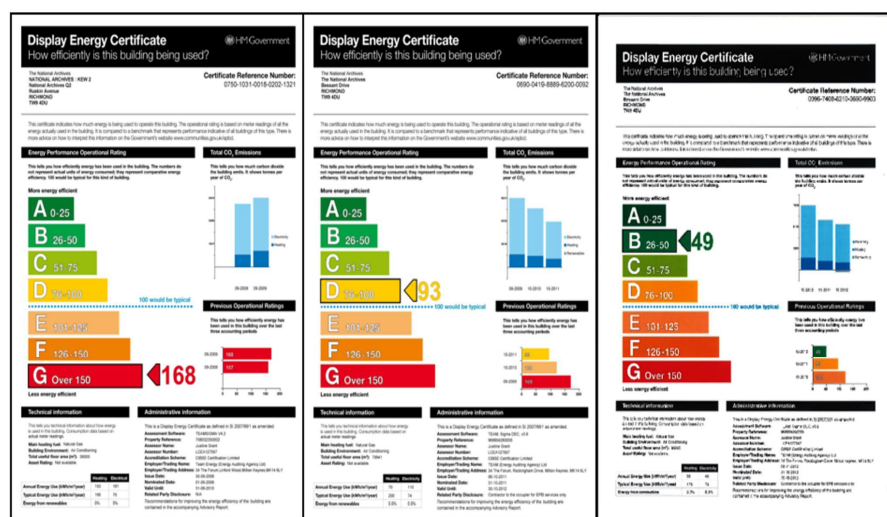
Display Energy Certificate
How efficiently is this building being used?

HM Government

The National Archives
NATIONAL ARCHIVES : KEW 2
National Archive Q2
Ruskin Avenue
RICHMOND
TW9 4DU

Certificate Reference Number:
0750-1031-0018-0202-1321

This certificate indicates how much energy is being used to operate this building. The operational rating is based on meter readings of all the energy actually used in the building. It is compared to a benchmark that represents performance indicative of all buildings of this type. There is more advice on how to interpret this information on the Government's website www.communities.gov.uk/epbd.

Energy Performance Operational Rating

This tells you how efficiently energy has been used in the building. The numbers do not represent actual units of energy consumed; they represent comparative energy efficiency. 100 would be typical for this kind of building.

More energy efficient

A 0-25
B 26-50
C 51-75
D 76-100
100 would be typical
E 101-125
F 126-150
G Over 150
168

Less energy efficient

Total $CO_2$ Emissions

This tells you how much carbon dioxide the building emits. It shows tonnes per year of $CO_2$.

Electricity
Heating

09-2008
09-2009

Previous Operational Ratings

This tells you how efficiently energy has been used in this building over the last three accounting periods.

09-2008 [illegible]
09-2009 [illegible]

Technical information

This tells you technical information about how energy is used in this building. Consumption data based on actual meter readings.

Main heating fuel: Natural Gas
Building Environment: Air Conditioning
Total useful floor area (m²): 38800
Asset Rating: Not available

| | Heating | Electricity |
|---|---|---|
| Annual Energy Use (kWh/m²/year) | 150 | 181 |
| Typical Energy Use (kWh/m²/year) | 150 | 81 |
| Energy from renewables | 0% | 0% |

Administrative information

This is a Display Energy Certificate as defined in SI 2007/991 as amended.
Assessment Software: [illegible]
Property Reference: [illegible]
Assessor Name: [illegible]
Assessor Number: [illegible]
Accreditation Scheme: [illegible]
Employer/Trading Name: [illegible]
Employer/Trading Address: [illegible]
Issue Date: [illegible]
Nominated Date: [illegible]
Valid Until: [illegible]
Related Party Disclosure: N/A
Recommendations for improving the energy efficiency of the building are contained in the accompanying Advisory Report.

Display Energy Certificate
How efficiently is this building being used?

HM Government

The National Archives
The National Archives
Bessant Drive
RICHMOND
TW9 4DU

Certificate Reference Number:
0690-0419-8889-6200-0092

This certificate indicates how much energy is being used to operate this building. The operational rating is based on meter readings of all the energy actually used in the building. It is compared to a benchmark that represents performance indicative of all buildings of this type. There is more advice on how to interpret this information on the Government's website www.communities.gov.uk/epbd.

Energy Performance Operational Rating

This tells you how efficiently energy has been used in the building. The numbers do not represent actual units of energy consumed; they represent comparative energy efficiency. 100 would be typical for this kind of building.

More energy efficient

A 0-25
B 26-50
C 51-75
D 76-100
93
100 would be typical
E 101-125
F 126-150
G Over 150

Less energy efficient

Total $CO_2$ Emissions

This tells you how much carbon dioxide the building emits. It shows tonnes per year of $CO_2$.

Electricity
Heating
Renewables

09-2009
10-2010
10-2011

Previous Operational Ratings

This tells you how efficiently energy has been used in this building over the last three accounting periods.

10-2011 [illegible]
10-2010 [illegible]
09-2009 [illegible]

Technical information

This tells you technical information about how energy is used in this building. Consumption data based on actual meter readings.

Main heating fuel: Natural Gas
Building Environment: Air Conditioning
Total useful floor area (m²): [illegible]
Asset Rating: Not available

| | Heating | Electricity |
|---|---|---|
| Annual Energy Use (kWh/m²/year) | 79 | 110 |
| Typical Energy Use (kWh/m²/year) | 200 | 74 |
| Energy from renewables | 0.0% | 0.0% |

Administrative information

This is a Display Energy Certificate as defined in SI 2007/991 as amended.
Assessment Software: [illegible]
Property Reference: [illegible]
Assessor Name: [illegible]
Assessor Number: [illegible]
Accreditation Scheme: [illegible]
Employer/Trading Name: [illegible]
Employer/Trading Address: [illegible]
Issue Date: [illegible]
Nominated Date: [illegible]
Valid Until: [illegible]
Related Party Disclosure: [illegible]
Recommendations for improving the energy efficiency of the building are contained in the accompanying Advisory Report.

Display Energy Certificate
How efficiently is this building being used?

HM Government

The National Archives
The National Archives
Bessant Drive
RICHMOND
TW9 4DU

Certificate Reference Number:
0996-7408-0210-3690-9903

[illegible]

Energy Performance Operational Rating

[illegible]

More energy efficient

A 0-25
B 26-50
49
C 51-75
D 76-100
100 would be typical
E 101-125
F 126-150
G Over 150

Less energy efficient

Total $CO_2$ Emissions

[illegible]

Previous Operational Ratings

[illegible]

Technical information

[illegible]

Administrative information

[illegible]